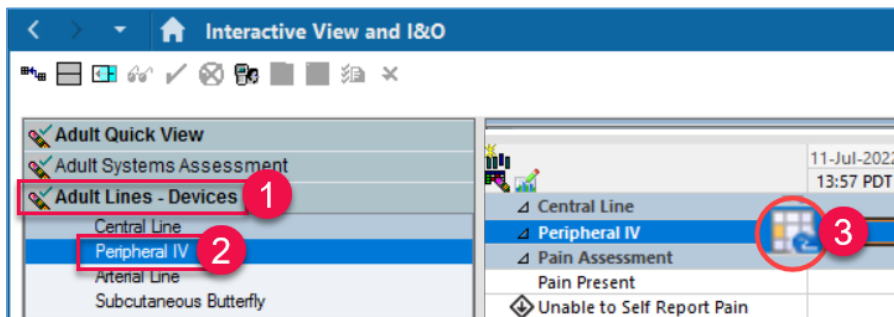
Interactive View and I&O

Adult Quick View
Adult Systems Assessment
Adult Lines - Devices 1
Central Line
Peripheral IV 2
Arterial Line
Subcutaneous Butterfly

11-Jul-2022
13:57 PDT
⊿ Central Line
⊿ Peripheral IV 3
⊿ Pain Assessment
Pain Present
Unable to Self Report Pain